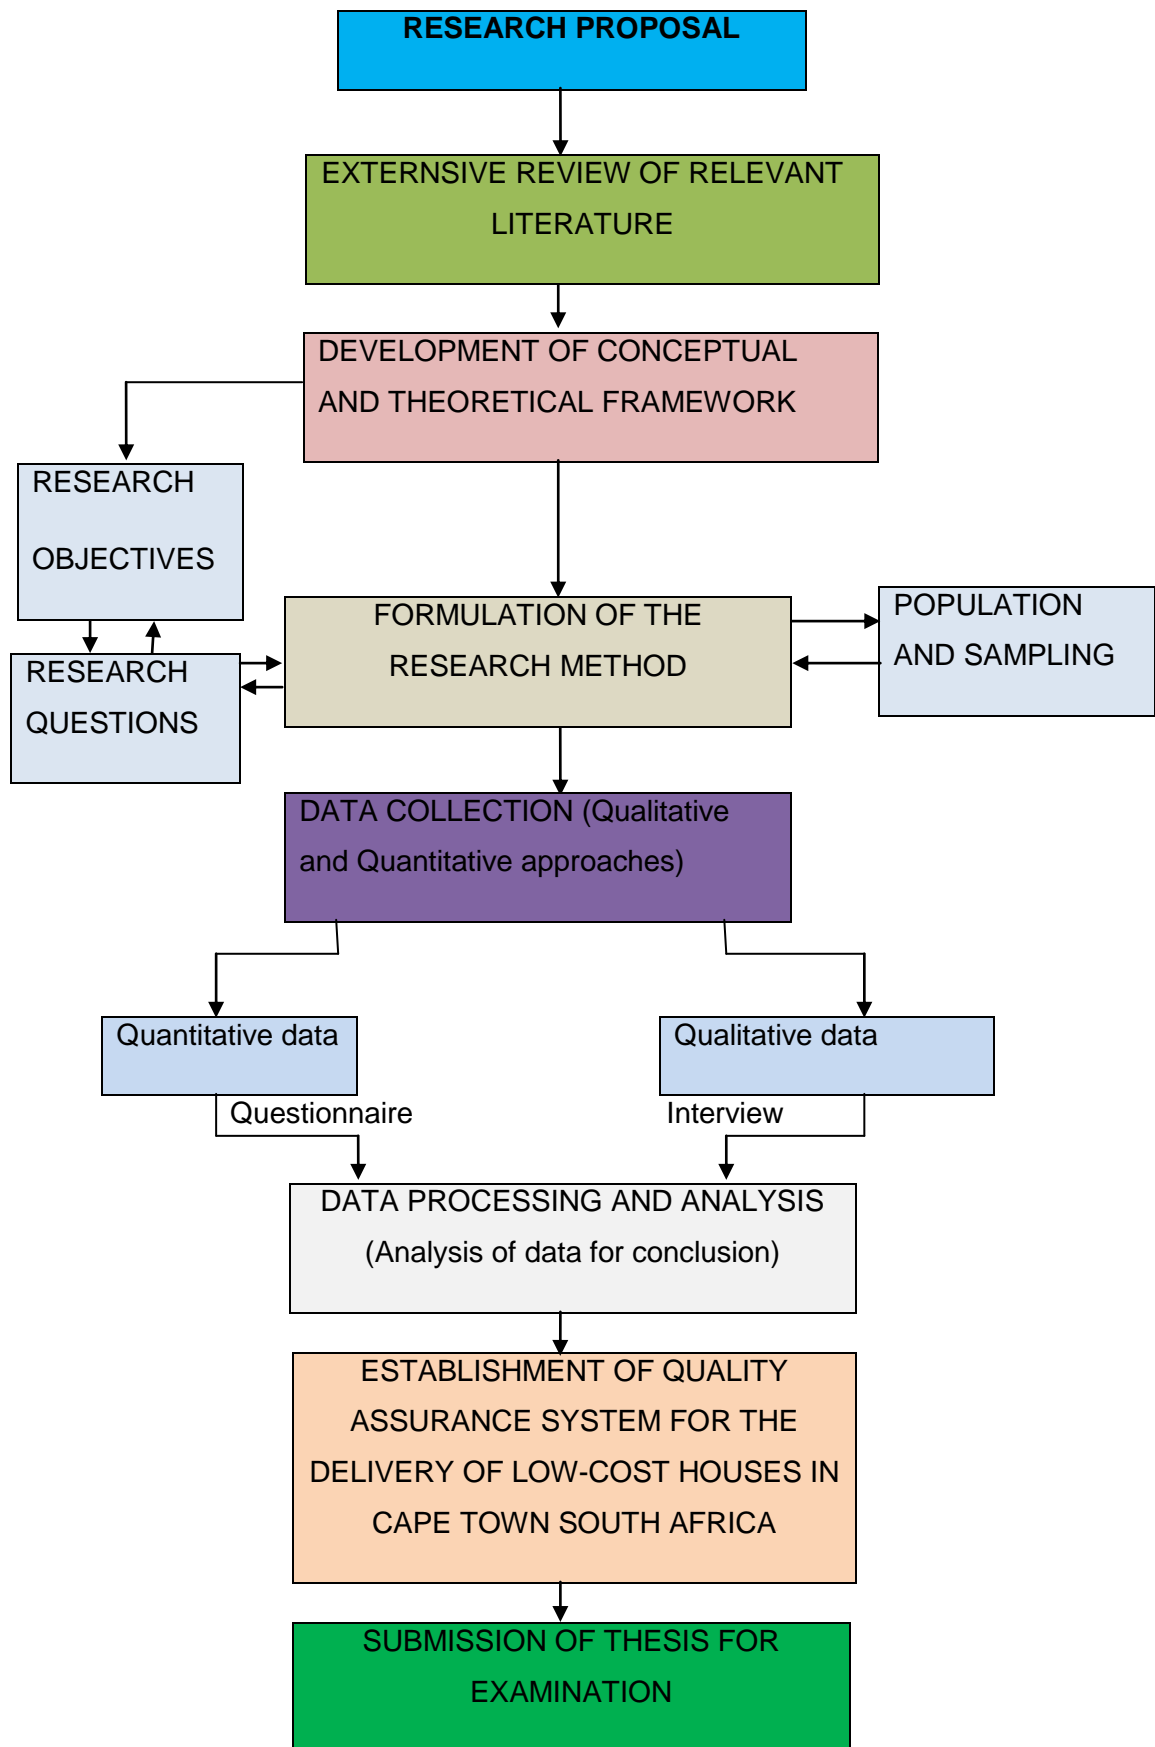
RESEARCH PROPOSAL

EXTERNSIVE REVIEW OF RELEVANT LITERATURE

DEVELOPMENT OF CONCEPTUAL AND THEORETICAL FRAMEWORK

RESEARCH OBJECTIVES

RESEARCH QUESTIONS

FORMULATION OF THE RESEARCH METHOD

POPULATION AND SAMPLING

DATA COLLECTION (Qualitative and Quantitative approaches)

Quantitative data

Qualitative data

Questionnaire

Interview

DATA PROCESSING AND ANALYSIS (Analysis of data for conclusion)

ESTABLISHMENT OF QUALITY ASSURANCE SYSTEM FOR THE DELIVERY OF LOW-COST HOUSES IN CAPE TOWN SOUTH AFRICA

SUBMISSION OF THESIS FOR EXAMINATION